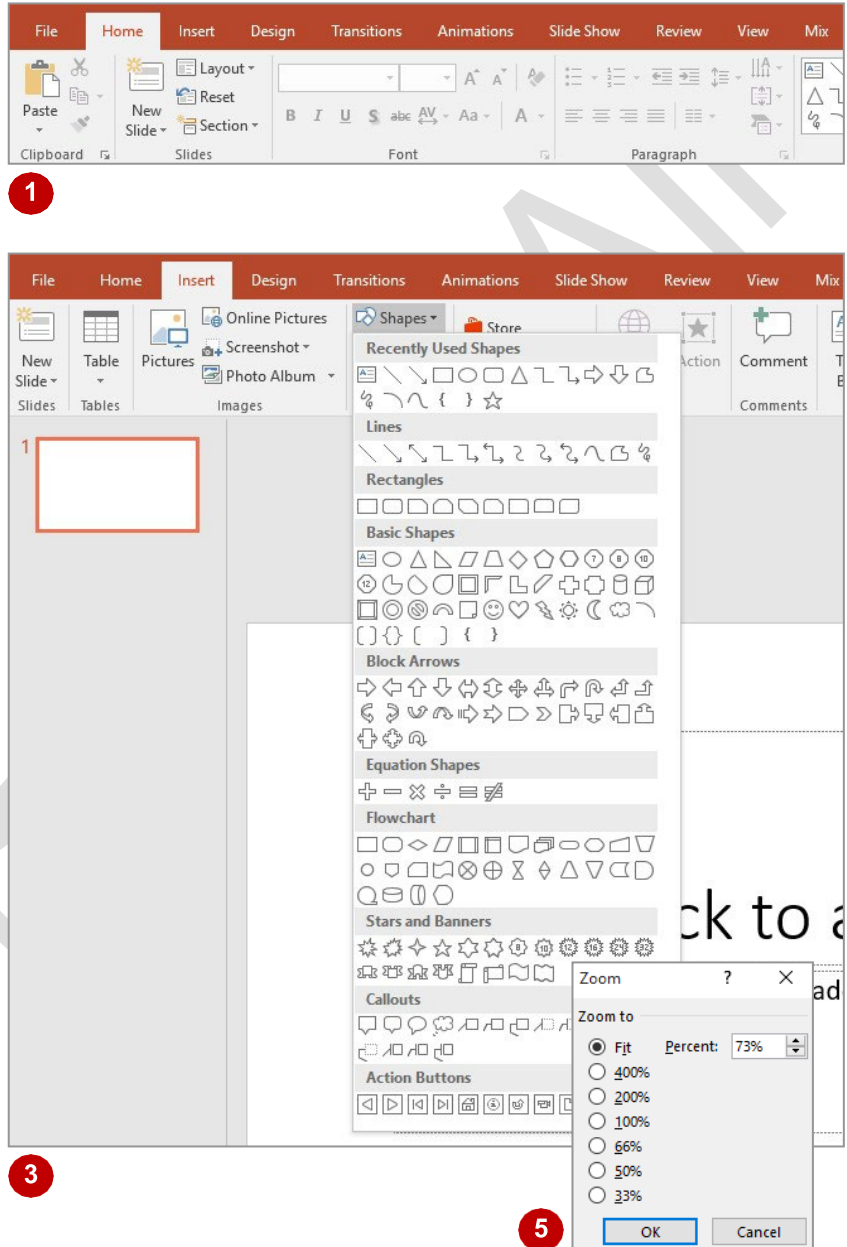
File Home Insert Design Transitions Animations Slide Show Review View Mix

Paste
Clipboard

New Slide
Layout
Reset
Section
Slides

Font

Paragraph

1

File Home Insert Design Transitions Animations Slide Show Review View Mix

New Slide
Slides
Table
Tables
Pictures
Online Pictures
Screenshot
Photo Album
Images
Shapes
Store
Action
Comment
Comments

Recently Used Shapes
Lines
Rectangles
Basic Shapes
Block Arrows
Equation Shapes
Flowchart
Stars and Banners
Callouts
Action Buttons

1

ck to a

Zoom ? ✕
Zoom to
Fit Percent: 73%
400%
200%
100%
66%
50%
33%
OK Cancel

3

5